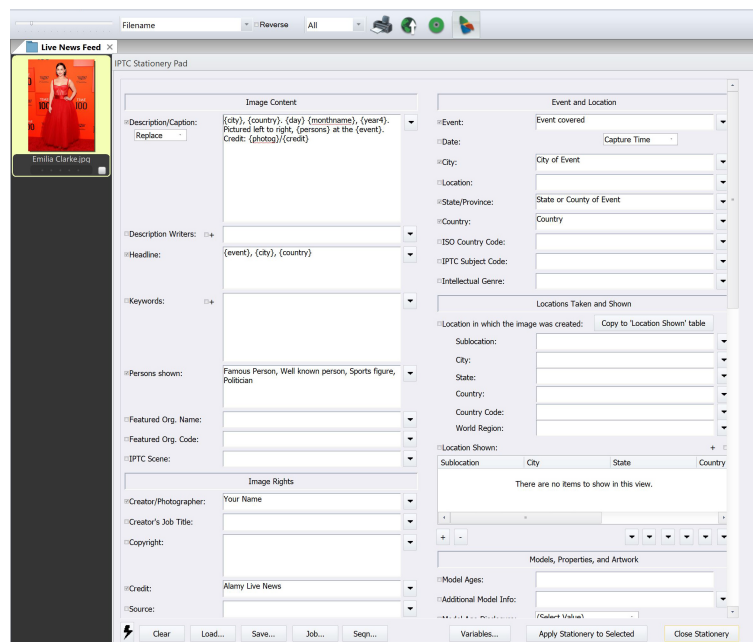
Filename
Reverse
All

Live News Feed

Emilia Clarke.jpg

IPTC Stationery Pad

Image Content

Description/Caption:
Replace
{city}, {country}. {day} {monthname}, {year4}. Pictured left to right, {persons} at the {event}. Credit: {photog}/{credit}

Description Writers:

Headline:
{event}, {city}, {country}

Keywords:

Persons shown:
Famous Person, Well known person, Sports figure, Politician

Featured Org. Name:

Featured Org. Code:

IPTC Scene:

Image Rights

Creator/Photographer:
Your Name

Creator's Job Title:

Copyright:

Credit:
Alamy Live News

Source:

Event and Location

Event:
Event covered

Date:
Capture Time

City:
City of Event

Location:

State/Province:
State or County of Event

Country:
Country

ISO Country Code:

IPTC Subject Code:

Intellectual Genre:

Locations Taken and Shown

Location in which the image was created:
Copy to 'Location Shown' table

Sublocation:

City:

State:

Country:

Country Code:

World Region:

Location Shown:

| Sublocation | City | State | Country |
|---|---|---|---|

There are no items to show in this view.

Models, Properties, and Artwork

Model Ages:

Additional Model Info:

(Select Value)

Clear
Load...
Save...
Job...
Seqn...
Variables...
Apply Stationery to Selected
Close Stationery